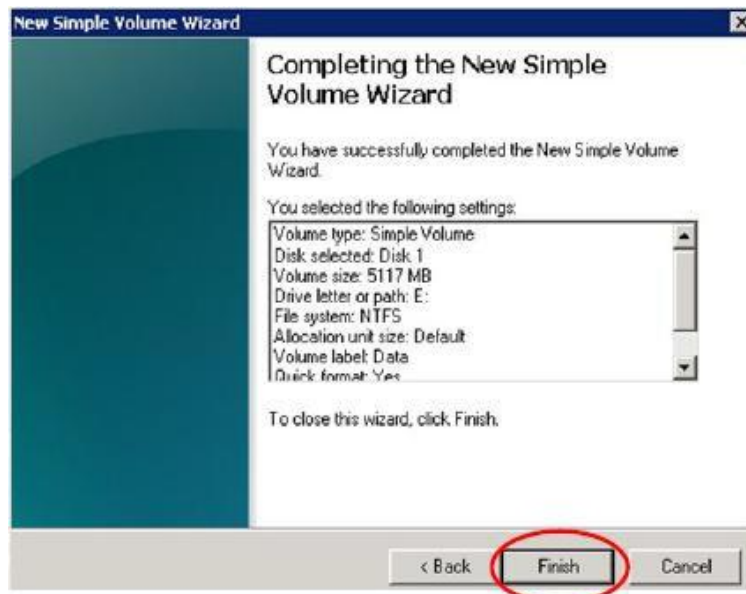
New Simple Volume Wizard

Completing the New Simple Volume Wizard

You have successfully completed the New Simple Volume Wizard.

You selected the following settings:

Volume type: Simple Volume
Disk selected: Disk 1
Volume size: 5117 MB
Drive letter or path: E:
File system: NTFS
Allocation unit size: Default
Volume label: Data
Quick format: Yes

To close this wizard, click Finish.

< Back
Finish
Cancel